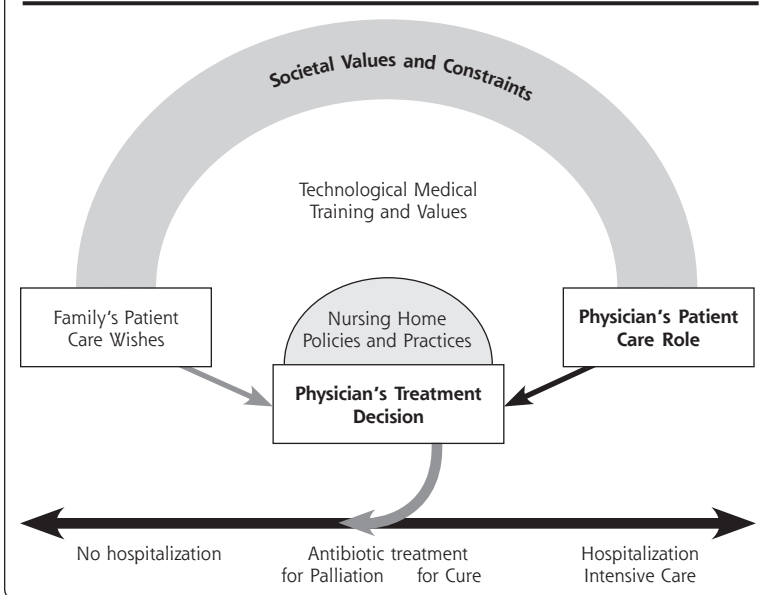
Societal Values and Constraints

Technological Medical Training and Values

Family's Patient Care Wishes

Nursing Home Policies and Practices

Physician's Patient Care Role

Physician's Treatment Decision

No hospitalization

Antibiotic treatment
for Palliation for Cure

Hospitalization
Intensive Care